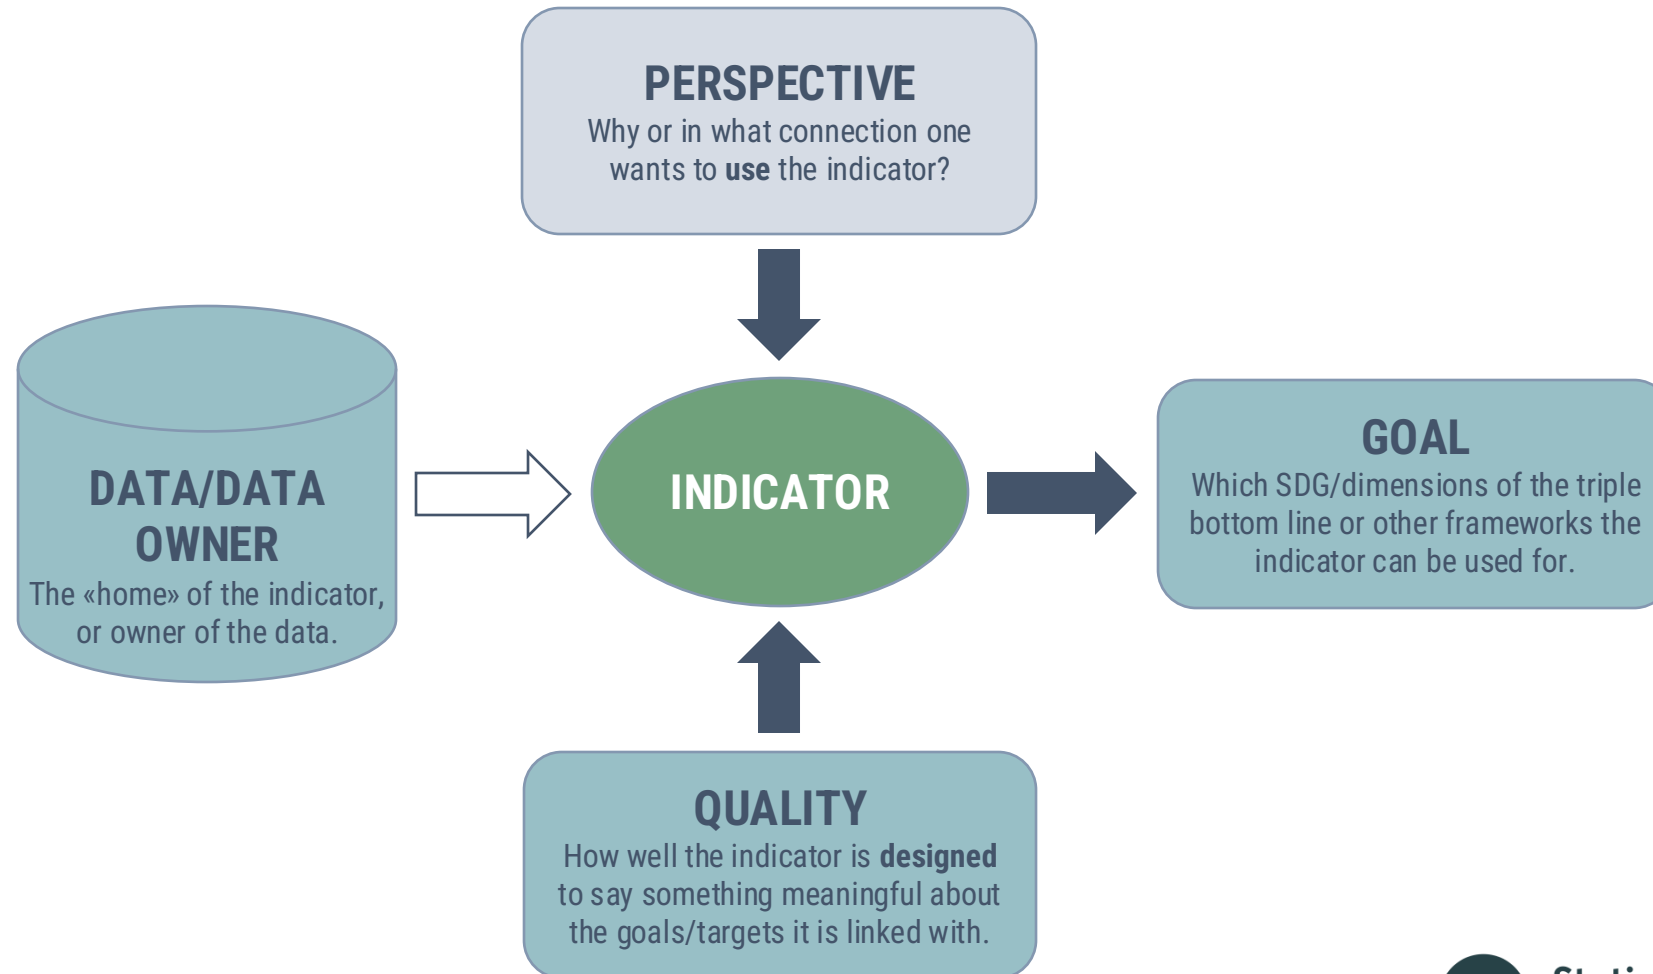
PERSPECTIVE
Why or in what connection one wants to **use** the indicator?

DATA/DATA OWNER
The «home» of the indicator, or owner of the data.

INDICATOR

GOAL
Which SDG/dimensions of the triple bottom line or other frameworks the indicator can be used for.

QUALITY
How well the indicator is **designed** to say something meaningful about the goals/targets it is linked with.

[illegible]